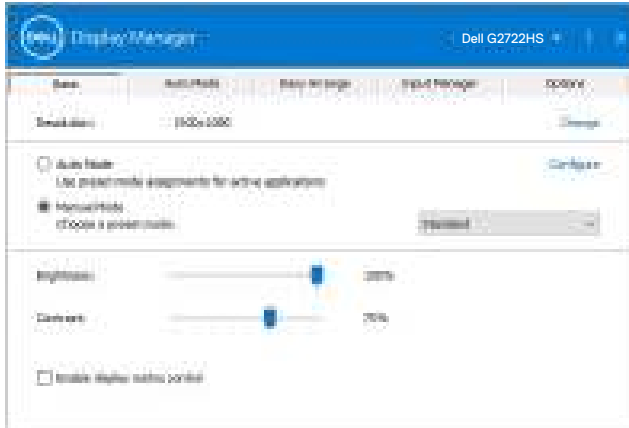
DELL Display Manager

Dell G2722HS

Basic | Auto Mode | Easy Arrange | Input Manager | Options

Resolution: 1920x1080 Change

Auto Mode
Use preset mode assignments for active applications
Configure

Manual Mode
Choose a preset mode:
Standard

Brightness: 100%

Contrast: 75%

Enable display sub-bar control